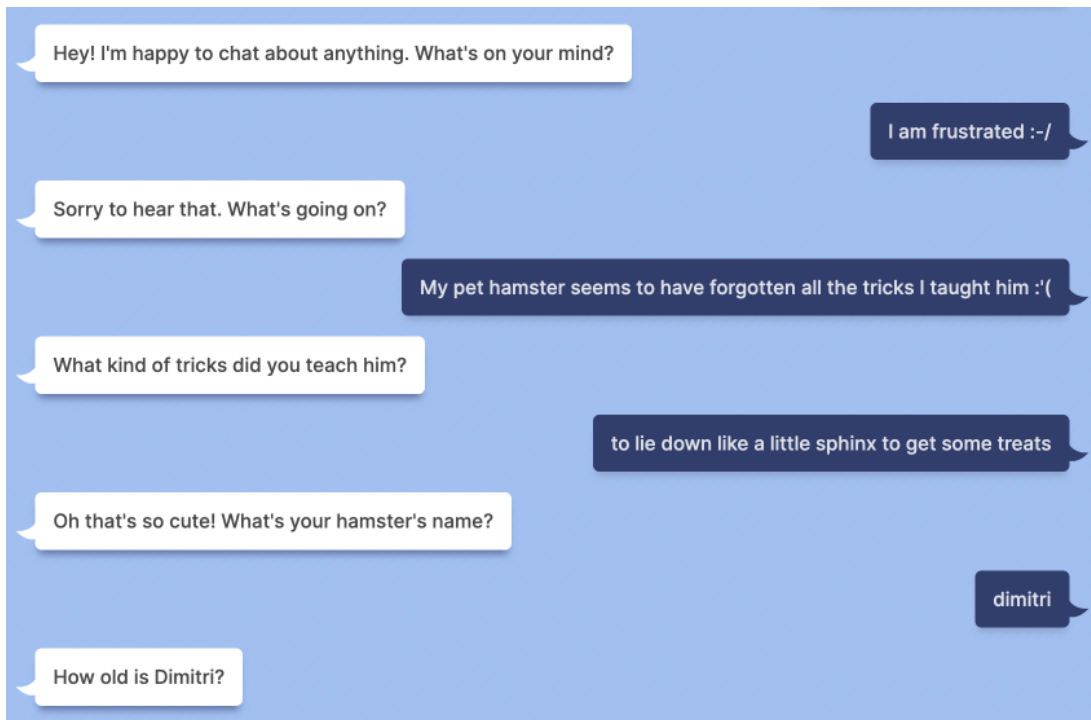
Hey! I'm happy to chat about anything. What's on your mind?

I am frustrated :-/

Sorry to hear that. What's going on?

My pet hamster seems to have forgotten all the tricks I taught him :'(

What kind of tricks did you teach him?

to lie down like a little sphinx to get some treats

Oh that's so cute! What's your hamster's name?

dimitri

How old is Dimitri?